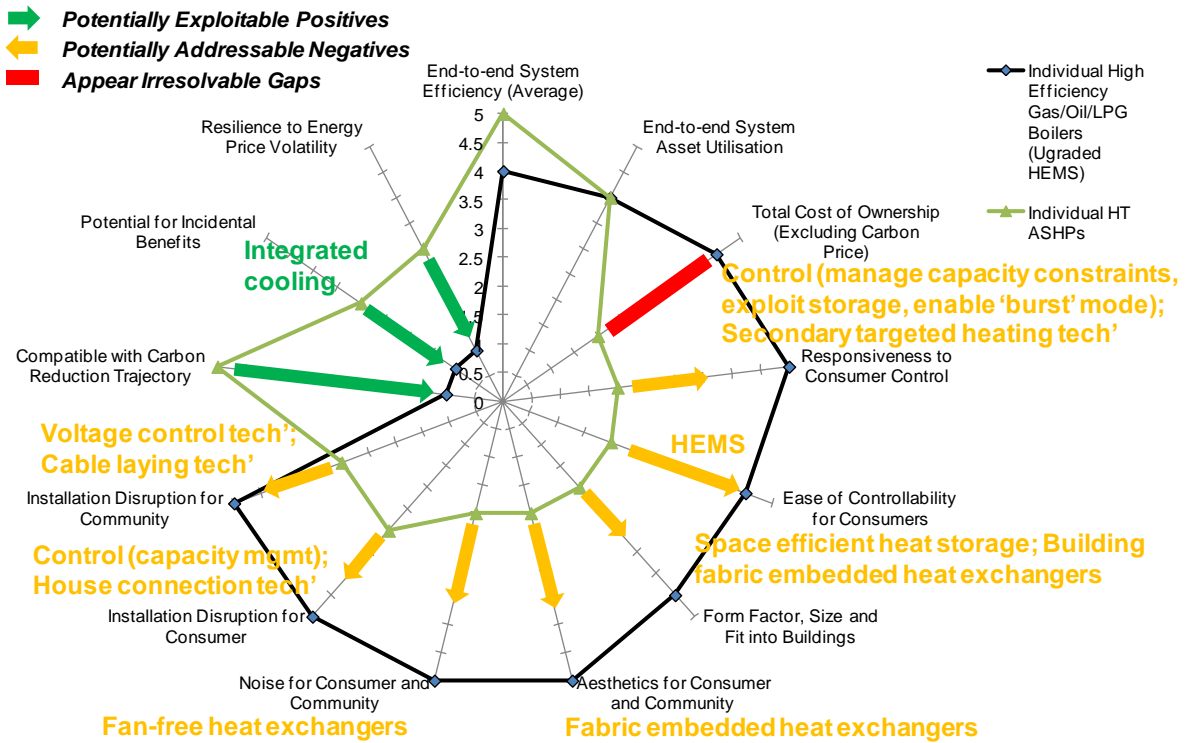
Potentially Exploitable Positives
Potentially Addressable Negatives
Appear Irresolvable Gaps

End-to-end System Efficiency (Average)
5
4.5
4
3.5
3
2.5
2
1.5
1
0.5
0

End-to-end System Asset Utilisation

Individual High Efficiency Gas/Oil/LPG Boilers (Ugraded HEMS)

Individual HT ASHPs

Total Cost of Ownership (Excluding Carbon Price)

Control (manage capacity constraints, exploit storage, enable 'burst' mode); Secondary targeted heating tech'

Responsiveness to Consumer Control

HEMS

Ease of Controllability for Consumers

Space efficient heat storage; Building fabric embedded heat exchangers

Form Factor, Size and Fit into Buildings

Aesthetics for Consumer and Community

Fabric embedded heat exchangers

Noise for Consumer and Community

Fan-free heat exchangers

Installation Disruption for Consumer

Control (capacity mgmt); House connection tech'

Installation Disruption for Community

Voltage control tech'; Cable laying tech'

Compatible with Carbon Reduction Trajectory

Potential for Incidental Benefits

Integrated cooling

Resilience to Energy Price Volatility